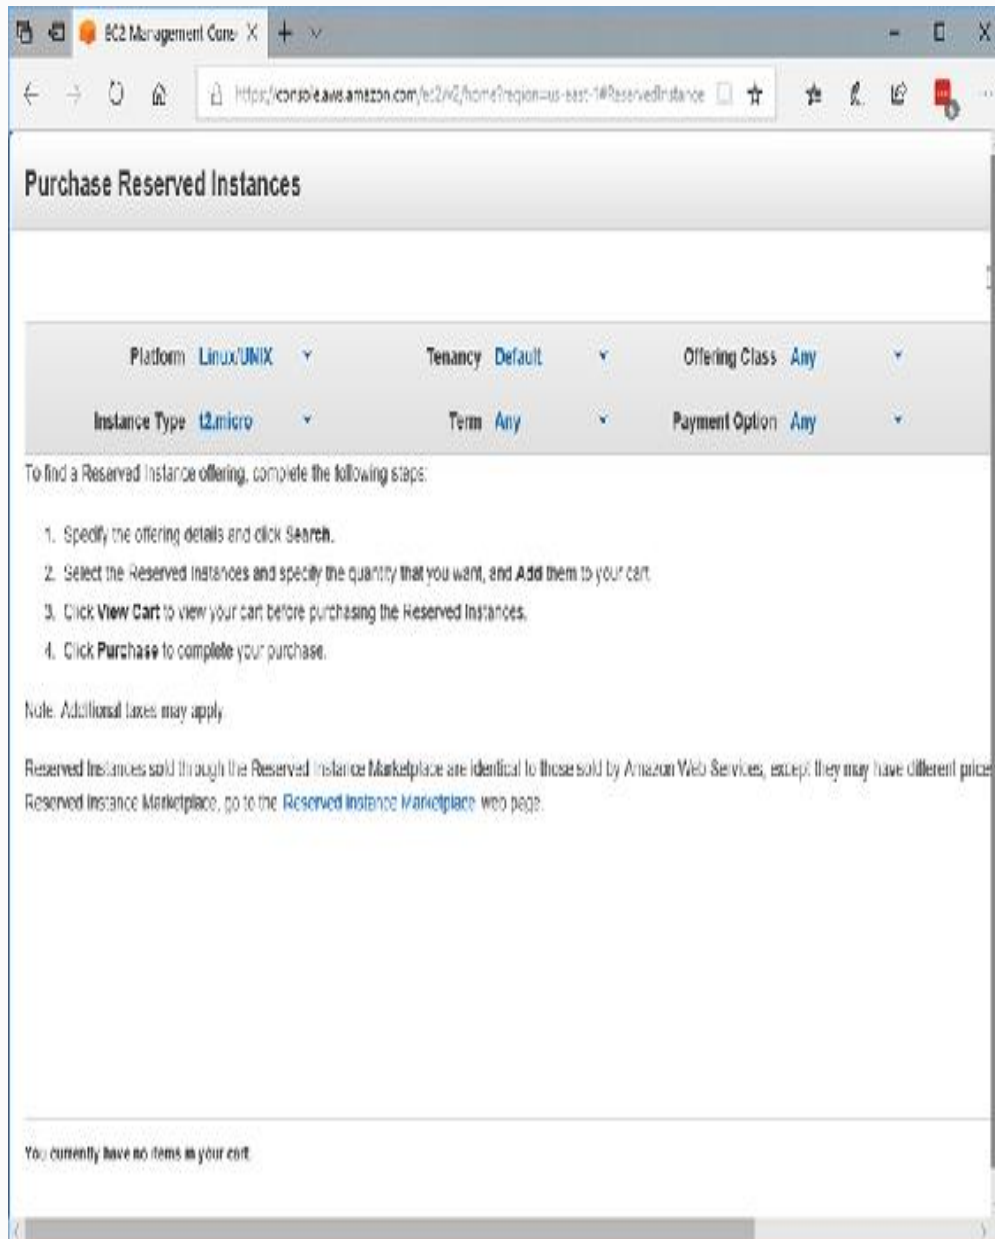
EC2 Management Cons X

https://console.aws.amazon.com/ec2/v2/home?region=us-east-1#ReservedInstance

Purchase Reserved Instances

Platform Linux/UNIX
Tenancy Default
Offering Class Any
Instance Type t2.micro
Term Any
Payment Option Any

To find a Reserved Instance offering, complete the following steps:

1. Specify the offering details and click Search.
2. Select the Reserved Instances and specify the quantity that you want, and Add them to your cart.
3. Click View Cart to view your cart before purchasing the Reserved Instances.
4. Click Purchase to complete your purchase.

Note: Additional taxes may apply.

Reserved Instances sold through the Reserved Instance Marketplace are identical to those sold by Amazon Web Services, except they may have different price Reserved Instance Marketplace, go to the Reserved Instance Marketplace web page.

You currently have no items in your cart.